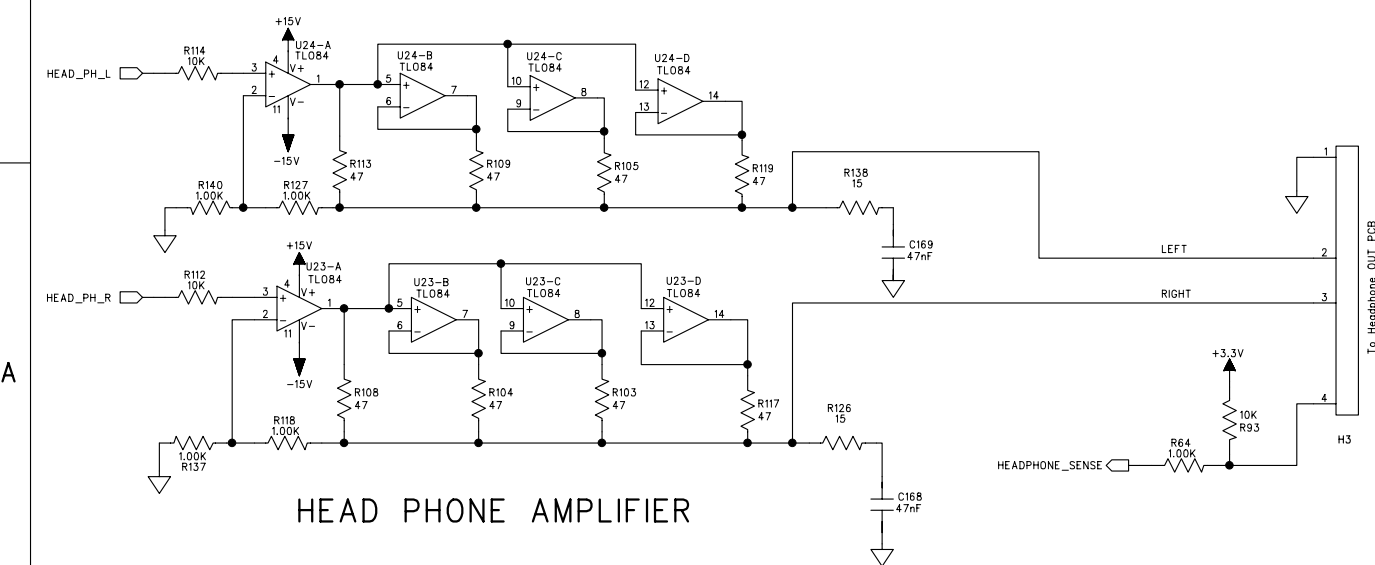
+15V
U24-A
TL084
R114
10K
HEAD_PH_L
3
4
+
V+
1
2
−
V−
11
-15V
U24-B
TL084
5
+
6
−
7
U24-C
TL084
10
+
9
−
8
U24-D
TL084
12
+
13
−
14
R113
47
R109
47
R105
47
R119
47
R140
1.00K
R127
1.00K
R138
15
C169
47nF
LEFT
RIGHT
+15V
U23-A
TL084
R112
10K
HEAD_PH_R
3
4
+
V+
1
2
−
V−
11
-15V
U23-B
TL084
5
+
6
−
7
U23-C
TL084
10
+
9
−
8
U23-D
TL084
12
+
13
−
14
R108
47
R104
47
R103
47
R117
47
R118
1.00K
1.00K
R137
R126
15
C168
47nF
HEAD PHONE AMPLIFIER
+3.3V
10K
R93
R64
1.00K
HEADPHONE_SENSE
1
2
3
4
To Headphone OUT PCB
H3
A